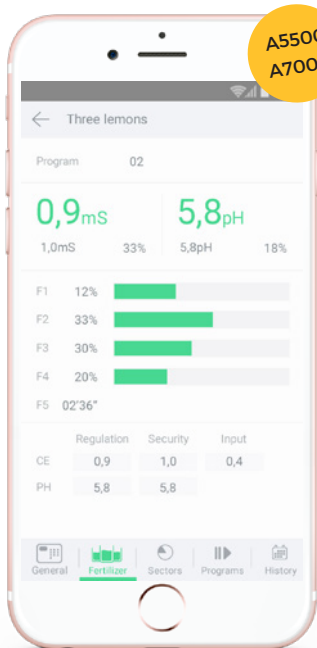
A5500
A700

Three lemons

Program 02

0,9mS
1,0mS 33%

5,8pH
5,8pH 18%

F1 12%
F2 33%
F3 30%
F4 20%
F5 02'36"

| | Regulation | Security | Input |
|---|---|---|---|
| CE | 0,9 | 1,0 | 0,4 |
| PH | 5,8 | 5,8 | |

General Fertilizer Sectors Programs History